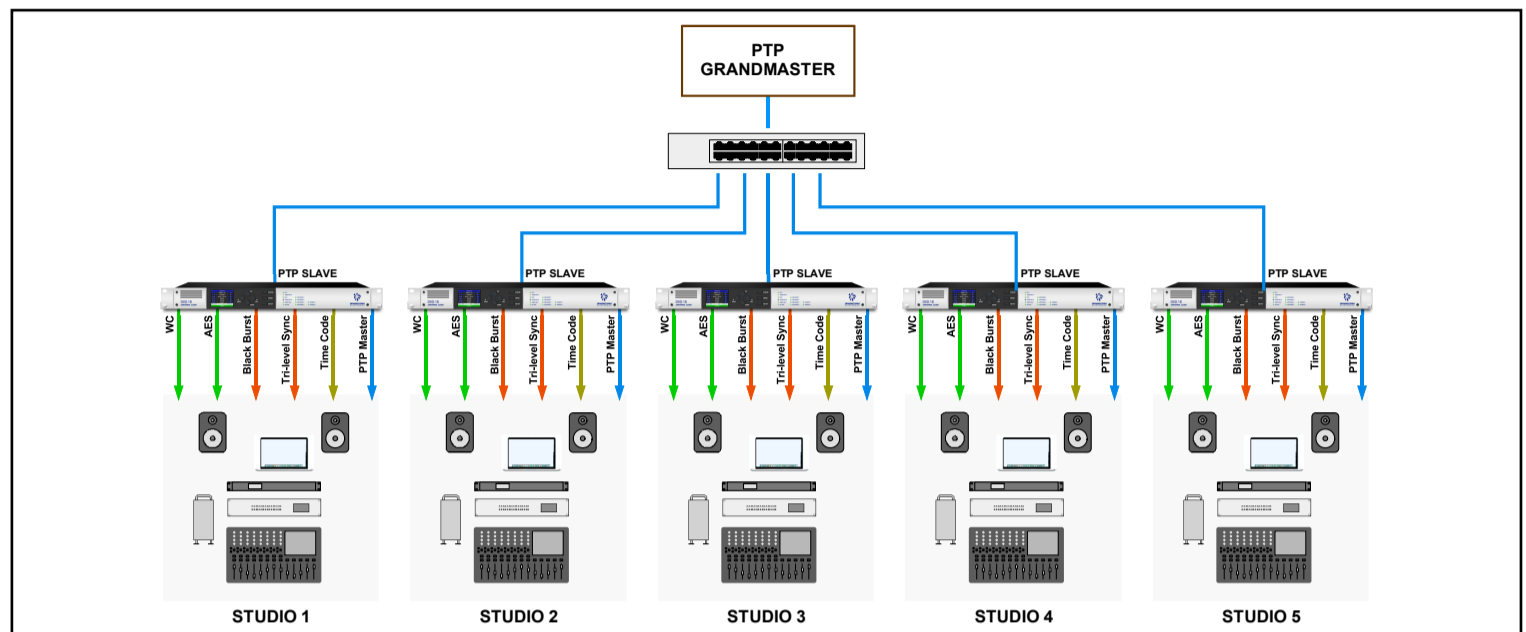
PTP GRANDMASTER

PTP SLAVE
WC
AES
Black Burst
Tri-level Sync
Time Code
PTP Master
STUDIO 1

PTP SLAVE
WC
AES
Black Burst
Tri-level Sync
Time Code
PTP Master
STUDIO 2

PTP SLAVE
WC
AES
Black Burst
Tri-level Sync
Time Code
PTP Master
STUDIO 3

PTP SLAVE
WC
AES
Black Burst
Tri-level Sync
Time Code
PTP Master
STUDIO 4

PTP SLAVE
WC
AES
Black Burst
Tri-level Sync
Time Code
PTP Master
STUDIO 5